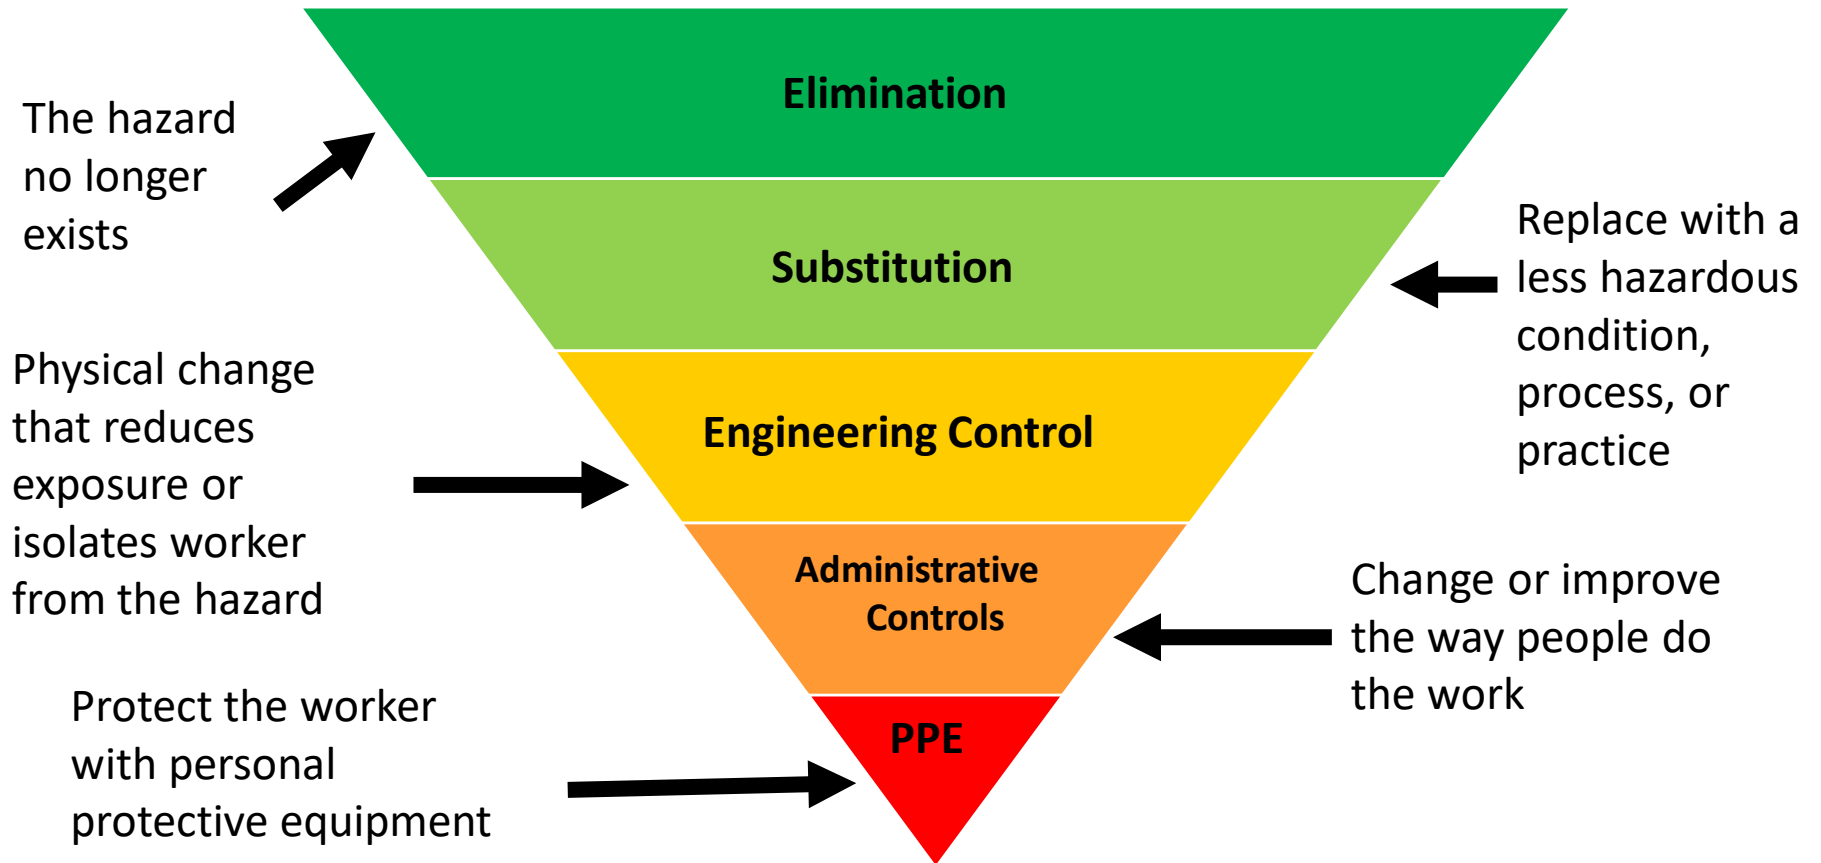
Elimination

The hazard no longer exists

Substitution

Replace with a less hazardous condition, process, or practice

Physical change that reduces exposure or isolates worker from the hazard

Engineering Control

Administrative Controls

Change or improve the way people do the work

Protect the worker with personal protective equipment

PPE